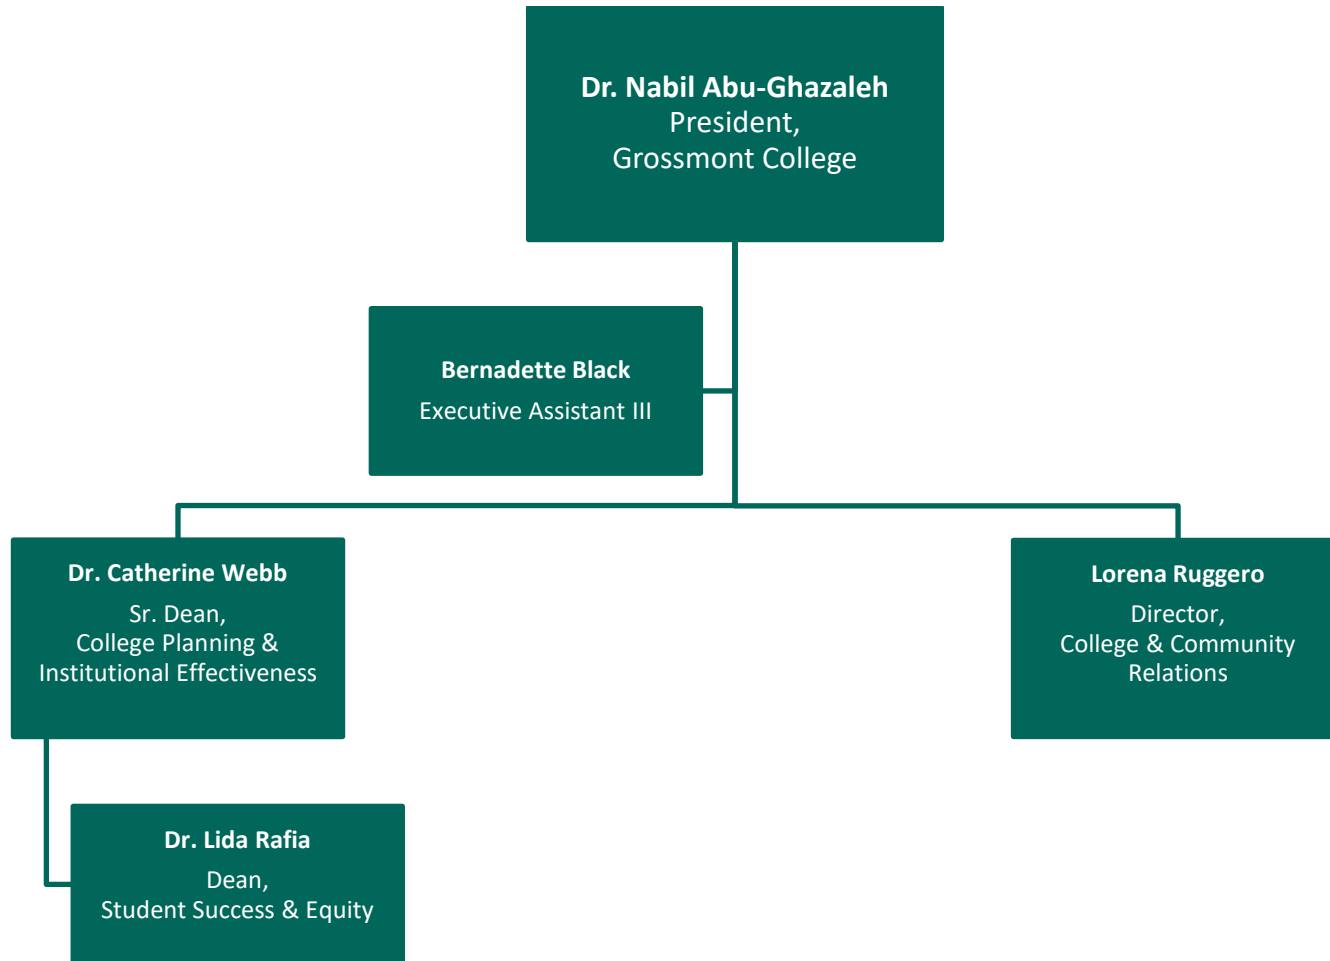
Dr. Nabil Abu-Ghazaleh
President,
Grossmont College

Bernadette Black
Executive Assistant III

Dr. Catherine Webb
Sr. Dean,
College Planning &
Institutional Effectiveness

Lorena Ruggero
Director,
College & Community
Relations

Dr. Lida Rafia
Dean,
Student Success & Equity